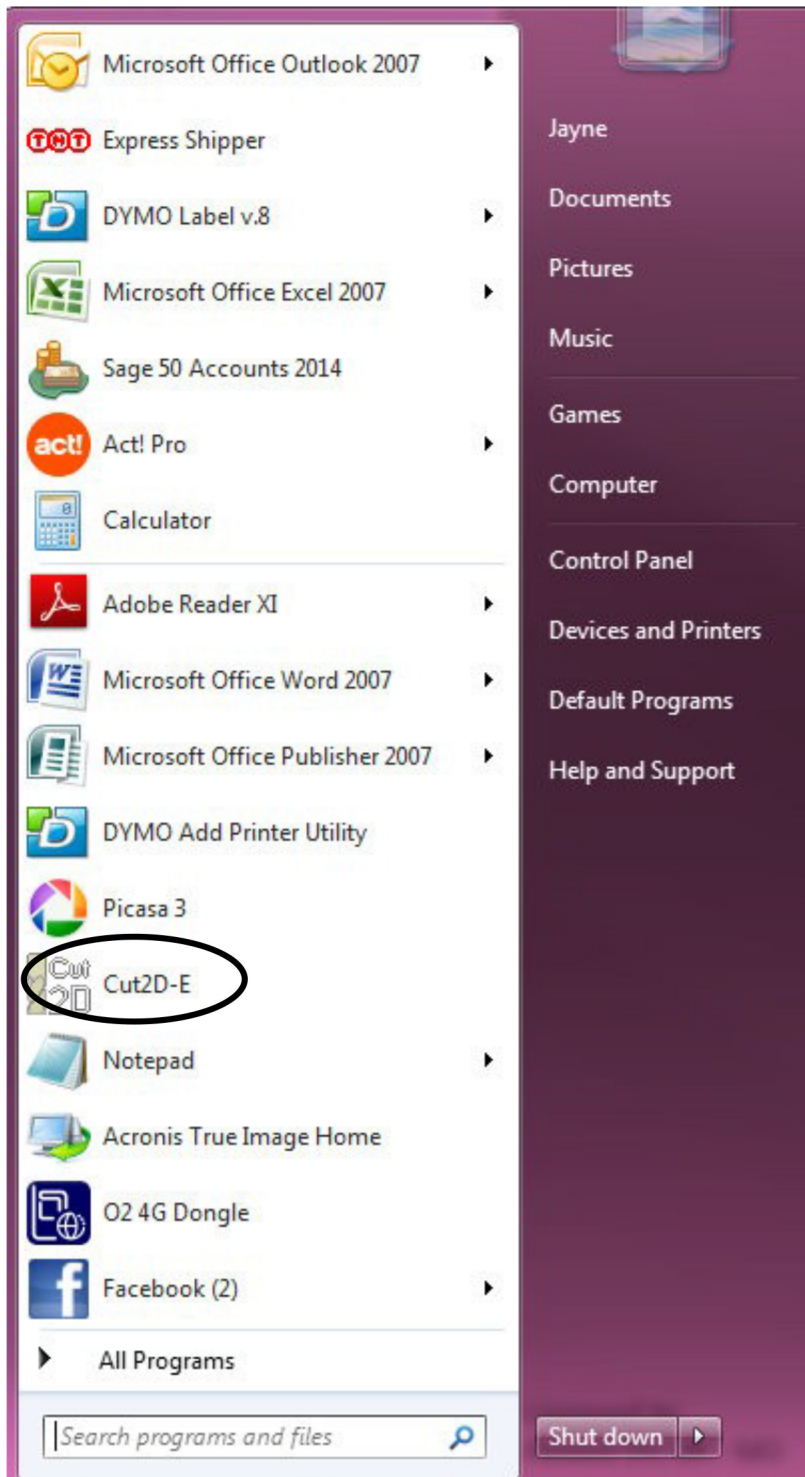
Microsoft Office Outlook 2007
TNT Express Shipper
DYMO Label v.8
Microsoft Office Excel 2007
Sage 50 Accounts 2014
act! Act! Pro
Calculator
Adobe Reader XI
Microsoft Office Word 2007
Microsoft Office Publisher 2007
DYMO Add Printer Utility
Picasa 3
Cut 2D Cut2D-E
Notepad
Acronis True Image Home
O2 4G Dongle
Facebook (2)
All Programs
Search programs and files

Jayne
Documents
Pictures
Music
Games
Computer
Control Panel
Devices and Printers
Default Programs
Help and Support
Shut down